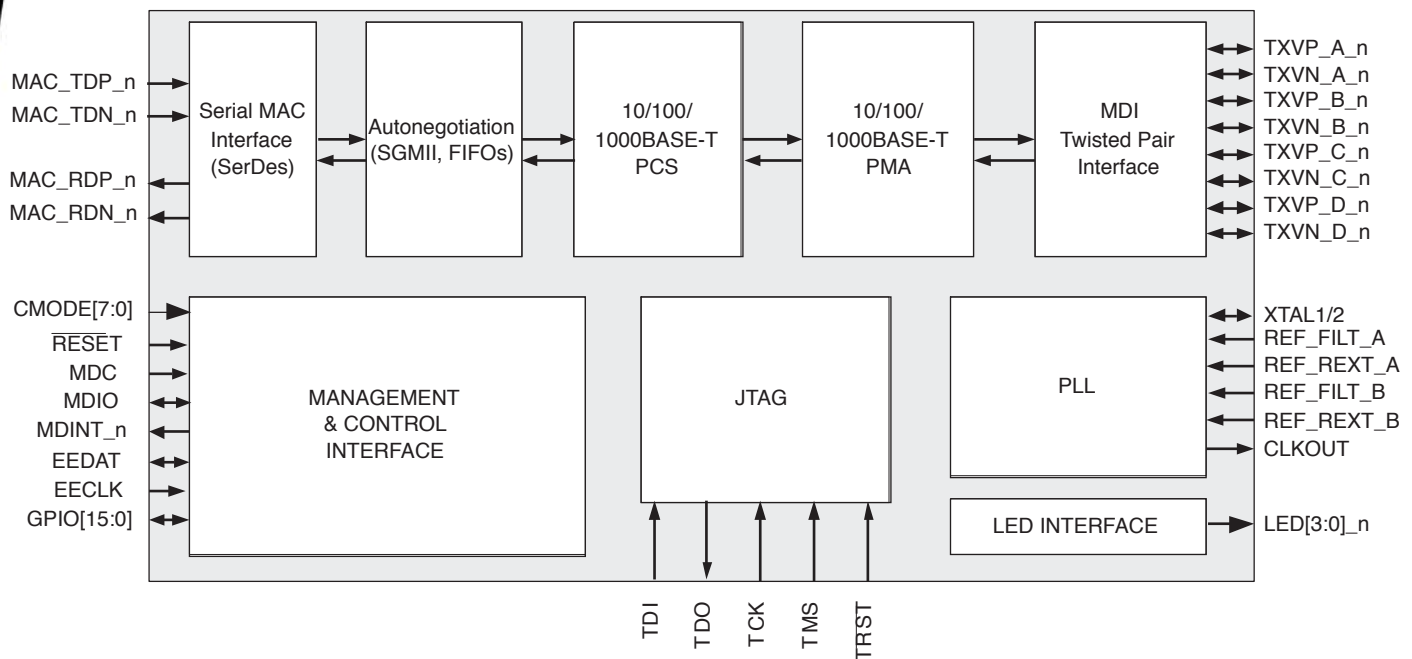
MAC_TDP_n
MAC_TDN_n
MAC_RDP_n
MAC_RDN_n

Serial MAC Interface (SerDes)

Autonegotiation (SGMII, FIFOs)

10/100/ 1000BASE-T PCS

10/100/ 1000BASE-T PMA

MDI Twisted Pair Interface

TXVP_A_n
TXVN_A_n
TXVP_B_n
TXVN_B_n
TXVP_C_n
TXVN_C_n
TXVP_D_n
TXVN_D_n

CMODE[7:0]
$\overline{\text{RESET}}$
MDC
MDIO
MDINT_n
EEDAT
EECLK
GPIO[15:0]

MANAGEMENT & CONTROL INTERFACE

JTAG

PLL

XTAL1/2
REF_FILT_A
REF_REXT_A
REF_FILT_B
REF_REXT_B
CLKOUT

LED INTERFACE

LED[3:0]_n

TDI
TDO
TCK
TMS
TRST